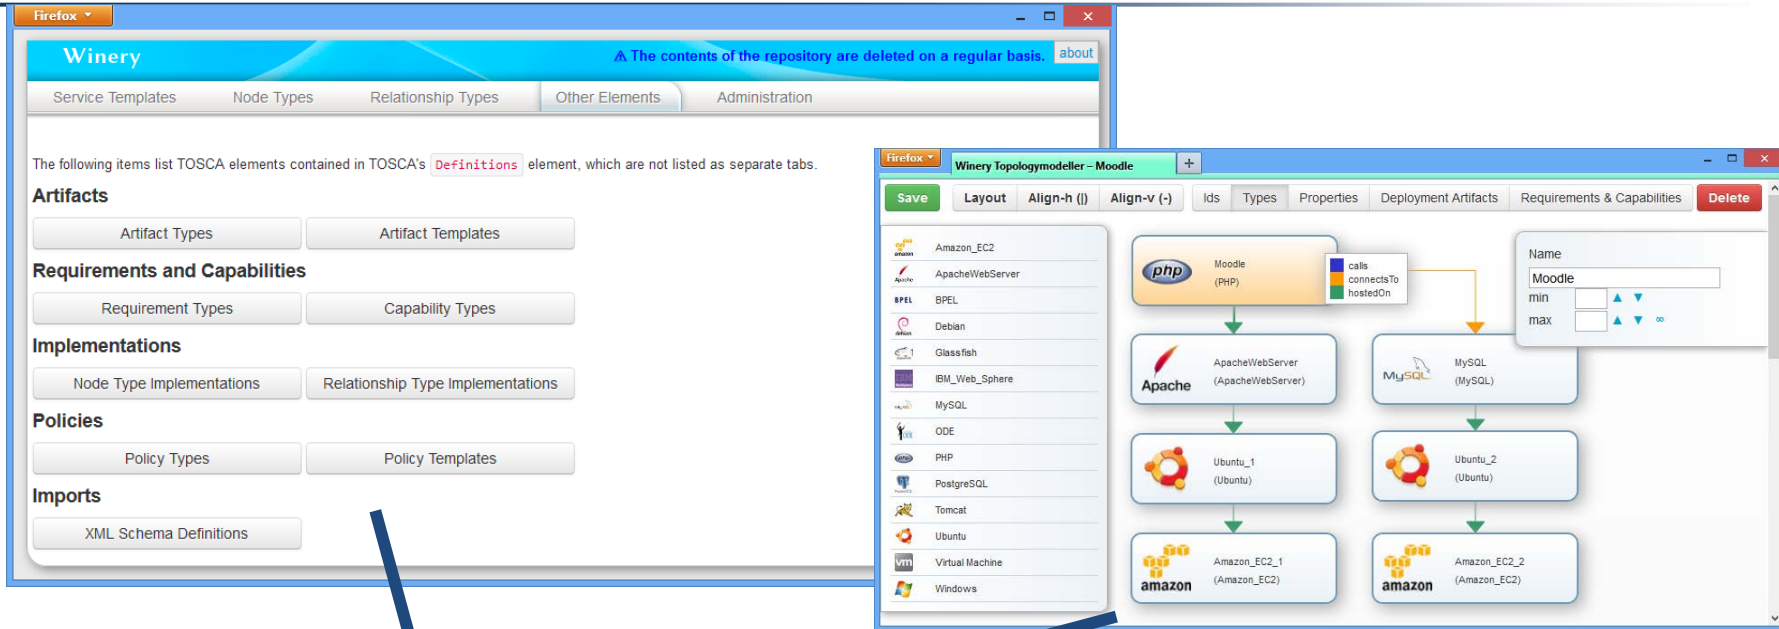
Firefox

Winery

⚠ The contents of the repository are deleted on a regular basis. about

Service Templates Node Types Relationship Types Other Elements Administration

The following items list TOSCA elements contained in TOSCA's Definitions element, which are not listed as separate tabs.

Artifacts

Artifact Types Artifact Templates

Requirements and Capabilities

Requirement Types Capability Types

Implementations

Node Type Implementations Relationship Type Implementations

Policies

Policy Types Policy Templates

Imports

XML Schema Definitions

Firefox Winery Topologymodeller – Moodle +

Save Layout Align-h (|) Align-v (-) Ids Types Properties Deployment Artifacts Requirements & Capabilities Delete

Amazon_EC2
ApacheWebServer
BPEL
Debian
Glassfish
IBM_Web_Sphere
MySQL
ODE
PHP
PostgreSQL
Tomcat
Ubuntu
Virtual Machine
Windows

php Moodle (PHP)

calls
connectsTo
hostedOn

Apache ApacheWebServer (ApacheWebServer)

MySQL MySQL (MySQL)

Ubuntu_1 (Ubuntu)

Ubuntu_2 (Ubuntu)

amazon Amazon_EC2_1 (Amazon_EC2)

amazon Amazon_EC2_2 (Amazon_EC2)

Name
Moodle
min
max ∞